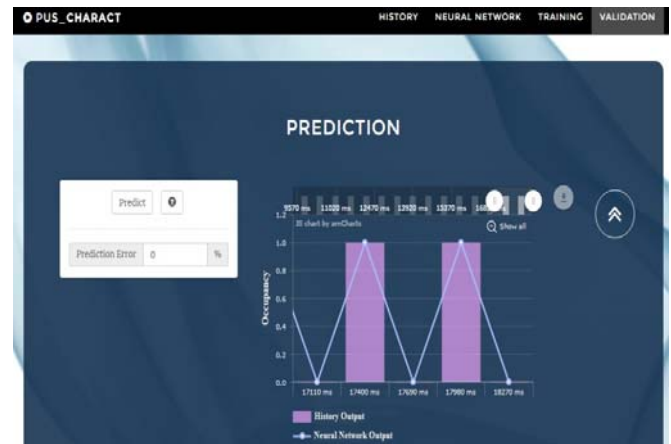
PUS_CHARACT

HISTORY NEURAL NETWORK TRAINING VALIDATION

PREDICTION

Predict

Prediction Error 0 %

9570 ms 11020 ms 12470 ms 13920 ms 15370 ms 168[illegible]

JS chart by amCharts

Show all

1.2
1.0
0.8
0.6
0.4
0.2
0.0

Occupancy

17110 ms 17400 ms 17690 ms 17980 ms 18270 ms

History Output

Neural Network Output